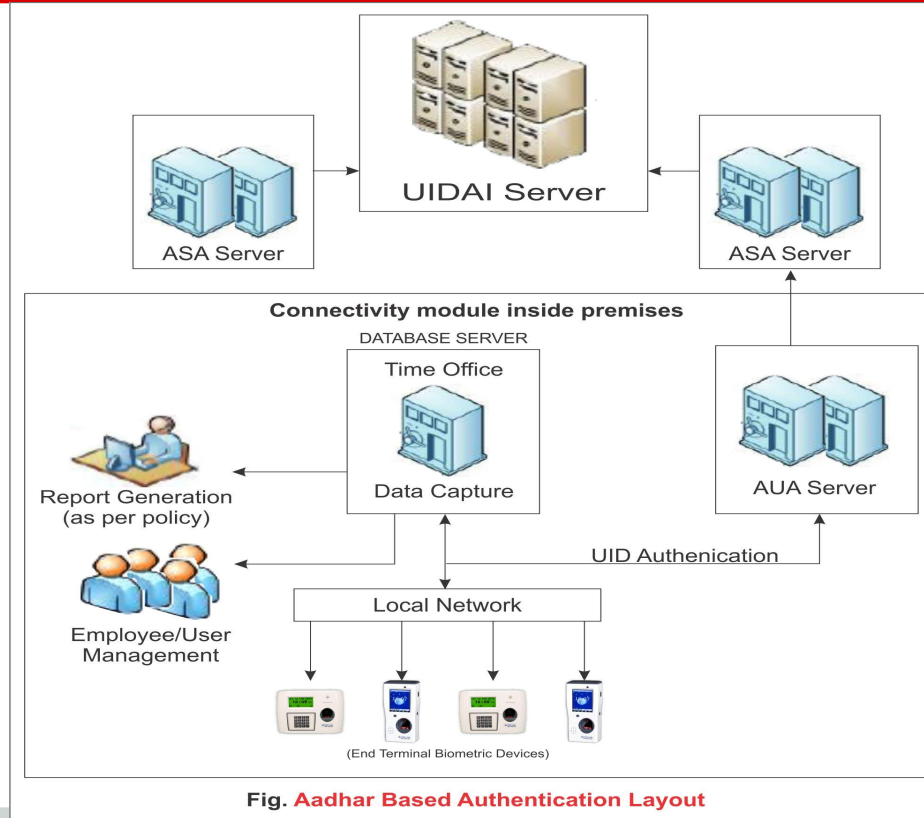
UIDAI Server

ASA Server

ASA Server

Connectivity module inside premises

DATABASE SERVER

Time Office

Data Capture

AUA Server

Report Generation (as per policy)

Employee/User Management

UID Authenication

Local Network

(End Terminal Biometric Devices)

Fig. Aadhar Based Authentication Layout